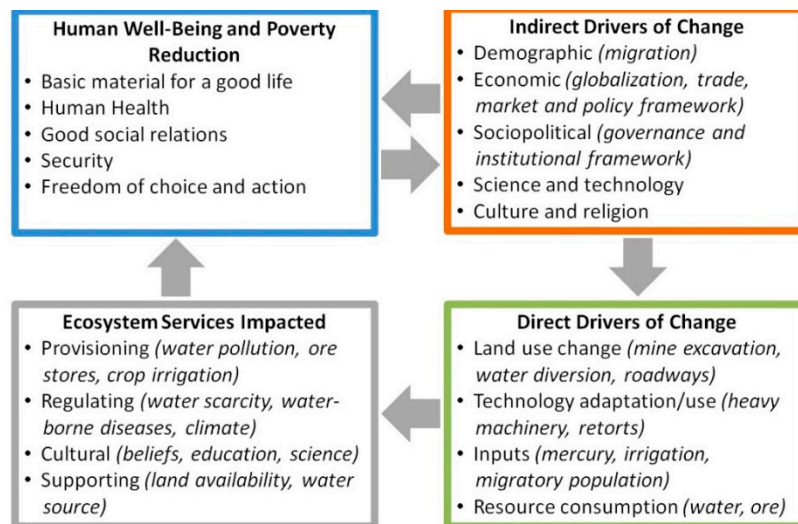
**Human Well-Being and Poverty Reduction**
- Basic material for a good life
- Human Health
- Good social relations
- Security
- Freedom of choice and action

**Indirect Drivers of Change**
- Demographic *(migration)*
- Economic *(globalization, trade, market and policy framework)*
- Sociopolitical *(governance and institutional framework)*
- Science and technology
- Culture and religion

**Ecosystem Services Impacted**
- Provisioning *(water pollution, ore stores, crop irrigation)*
- Regulating *(water scarcity, water-borne diseases, climate)*
- Cultural *(beliefs, education, science)*
- Supporting *(land availability, water source)*

**Direct Drivers of Change**
- Land use change *(mine excavation, water diversion, roadways)*
- Technology adaptation/use *(heavy machinery, retorts)*
- Inputs *(mercury, irrigation, migratory population)*
- Resource consumption *(water, ore)*